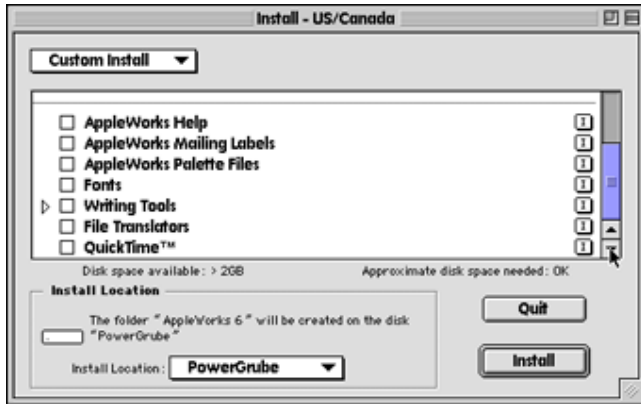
Install - US/Canada

Custom Install

AppleWorks Help
AppleWorks Mailing Labels
AppleWorks Palette Files
Fonts
Writing Tools
File Translators
QuickTime™

Disk space available: > 2GB

Approximate disk space needed: 0K

Install Location

The folder " AppleWorks 6 " will be created on the disk "PowerGrube"

Install Location: PowerGrube

Quit

Install